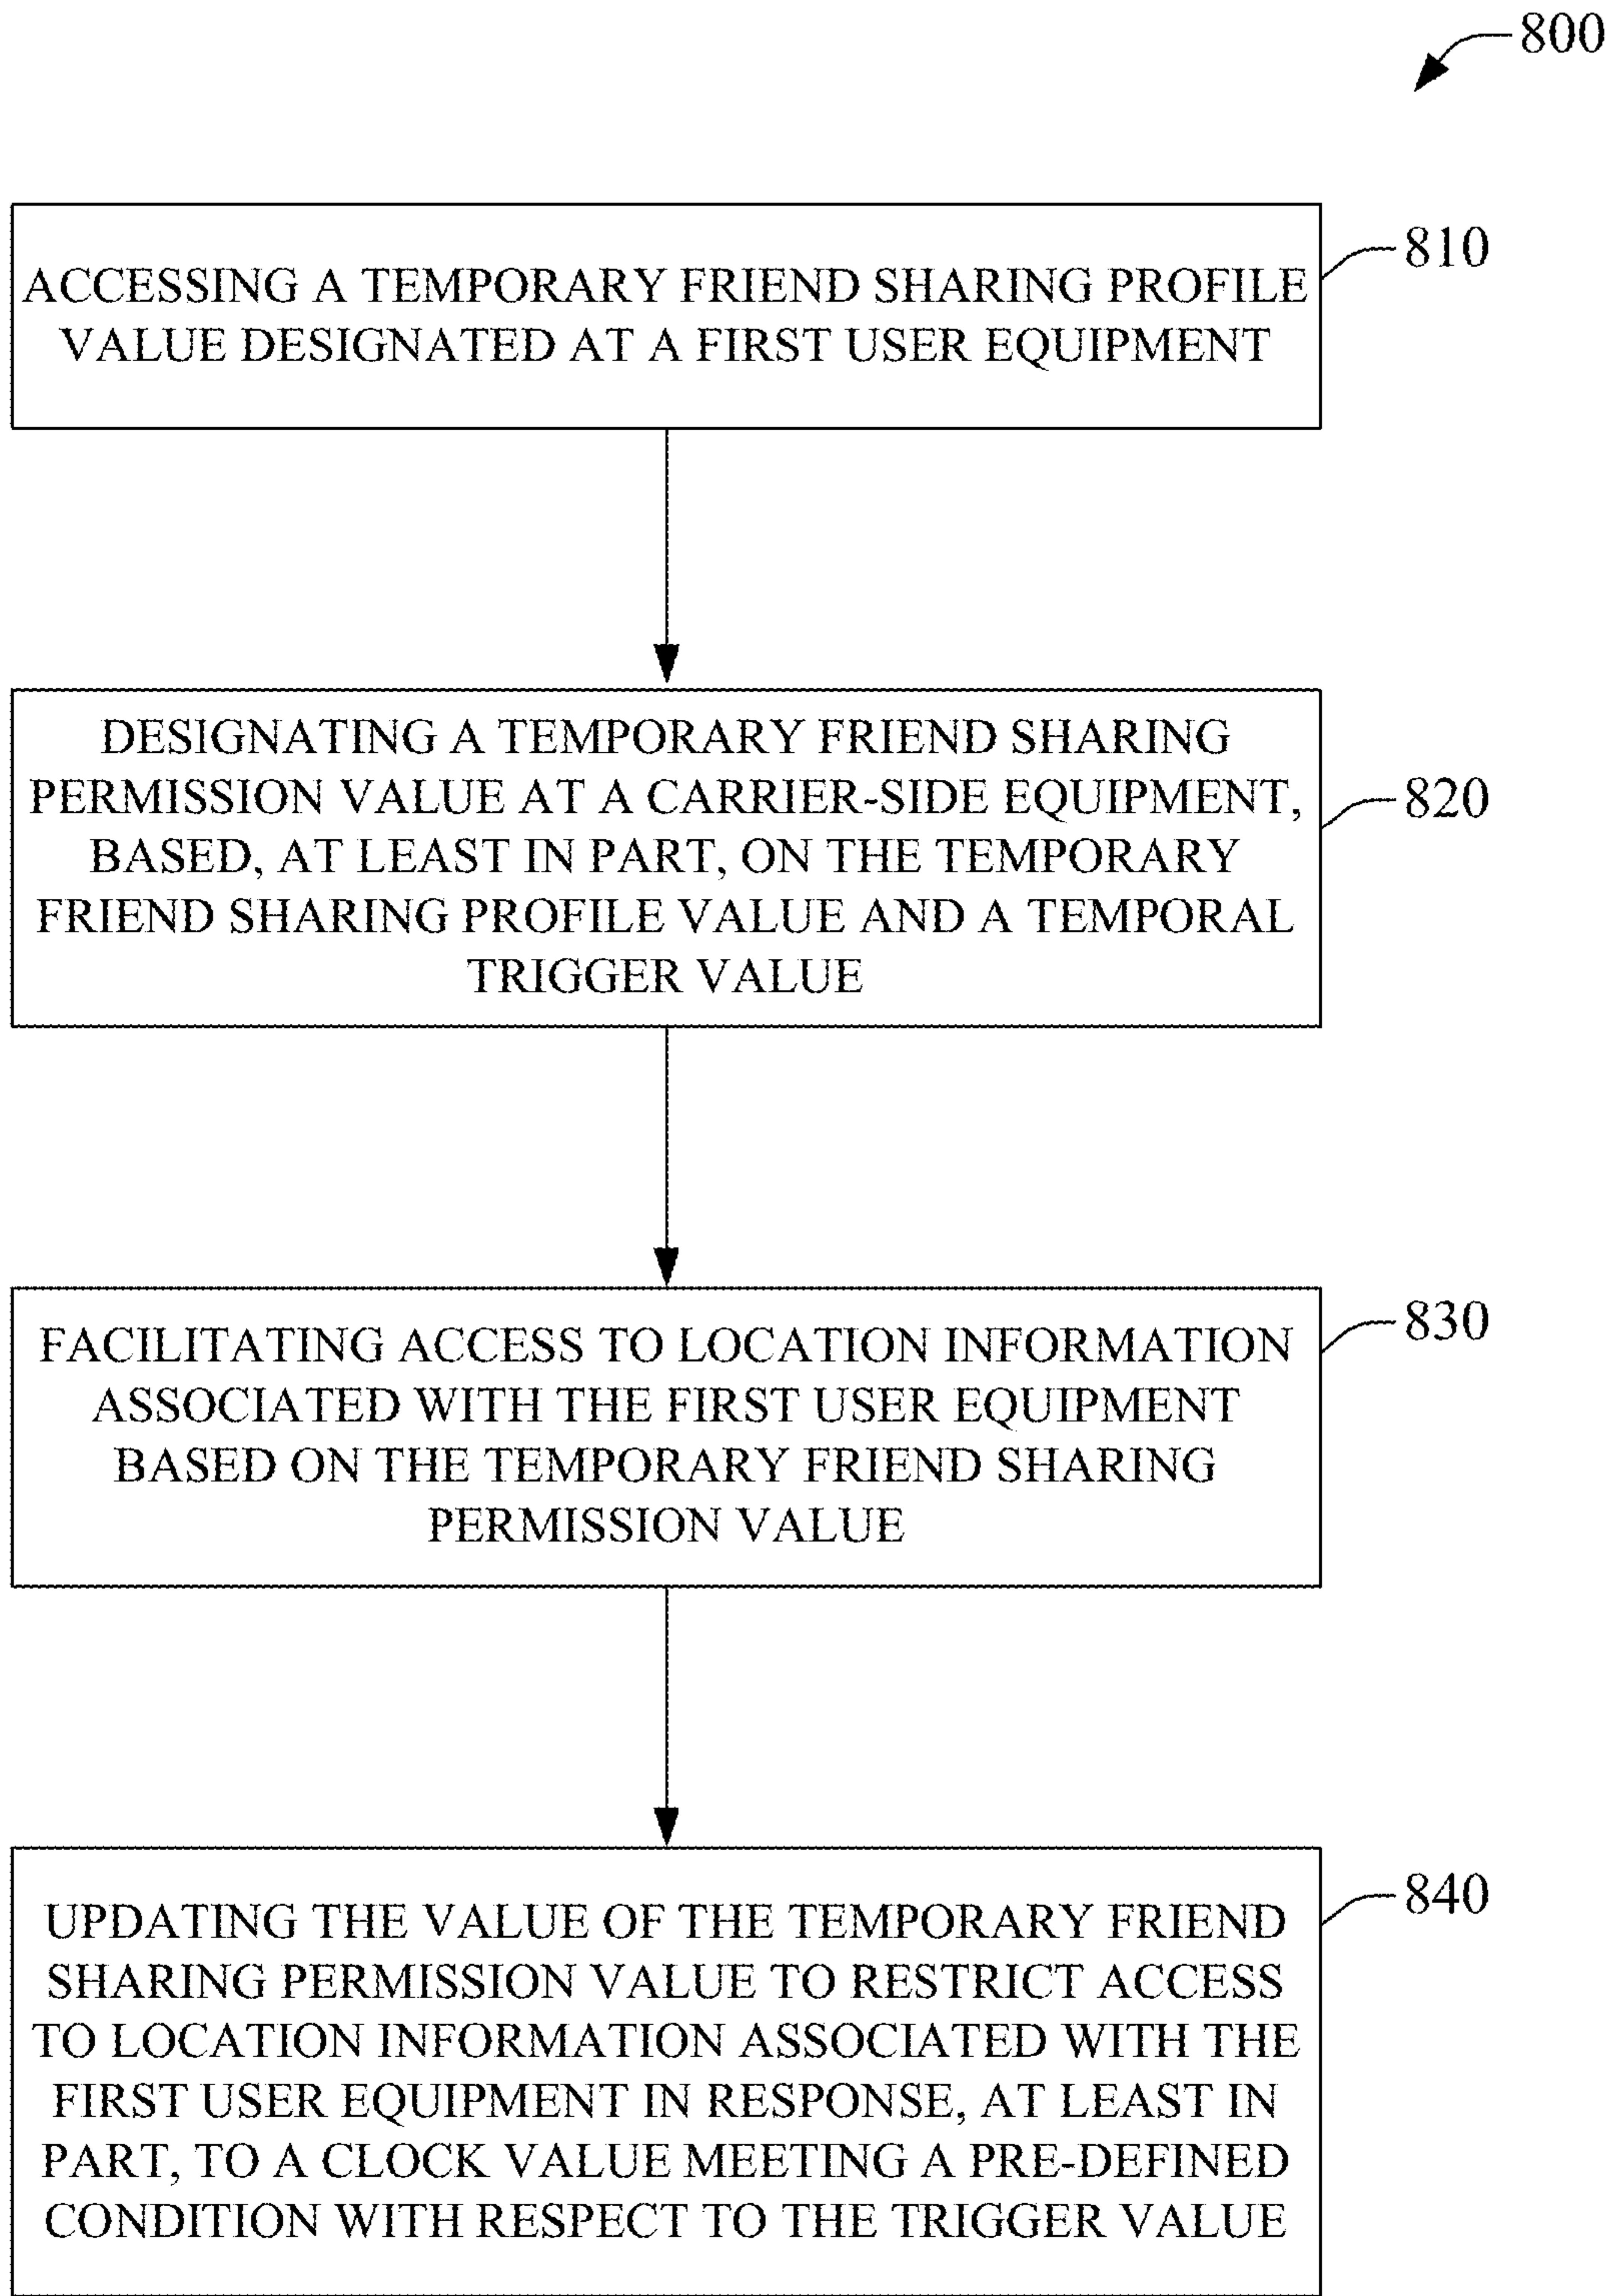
800

ACCESSING A TEMPORARY FRIEND SHARING PROFILE VALUE DESIGNATED AT A FIRST USER EQUIPMENT

810

DESIGNATING A TEMPORARY FRIEND SHARING PERMISSION VALUE AT A CARRIER-SIDE EQUIPMENT, BASED, AT LEAST IN PART, ON THE TEMPORARY FRIEND SHARING PROFILE VALUE AND A TEMPORAL TRIGGER VALUE

820

FACILITATING ACCESS TO LOCATION INFORMATION ASSOCIATED WITH THE FIRST USER EQUIPMENT BASED ON THE TEMPORARY FRIEND SHARING PERMISSION VALUE

830

UPDATING THE VALUE OF THE TEMPORARY FRIEND SHARING PERMISSION VALUE TO RESTRICT ACCESS TO LOCATION INFORMATION ASSOCIATED WITH THE FIRST USER EQUIPMENT IN RESPONSE, AT LEAST IN PART, TO A CLOCK VALUE MEETING A PRE-DEFINED CONDITION WITH RESPECT TO THE TRIGGER VALUE

840